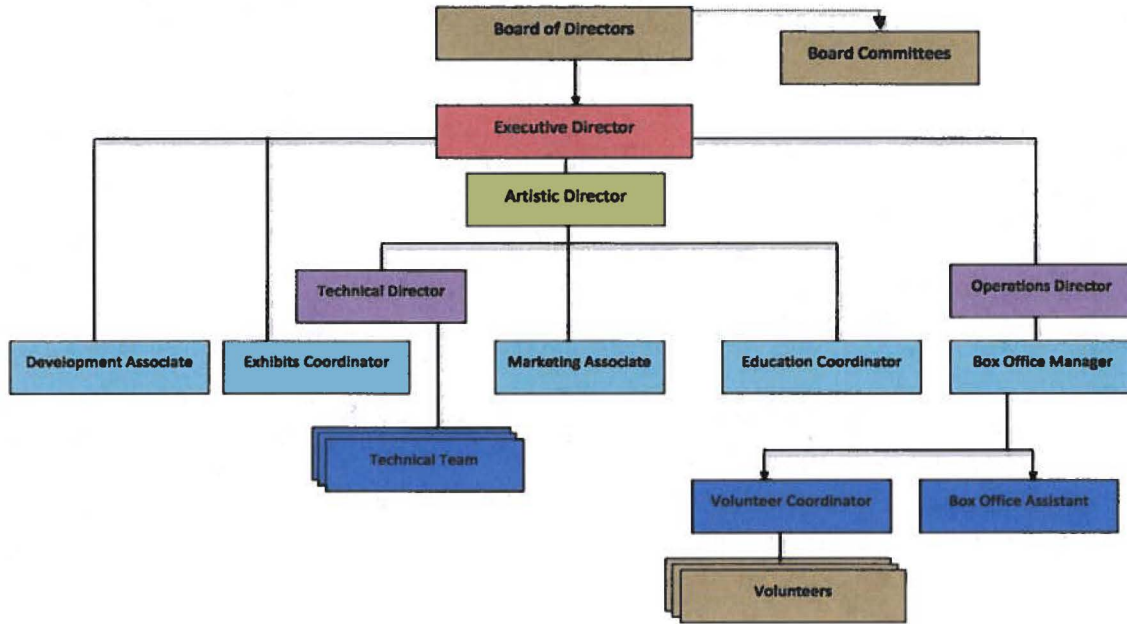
Board of Directors

Board Committees

Executive Director

Artistic Director

Technical Director

Operations Director

Development Associate

Exhibits Coordinator

Marketing Associate

Education Coordinator

Box Office Manager

Technical Team

Volunteer Coordinator

Box Office Assistant

Volunteers